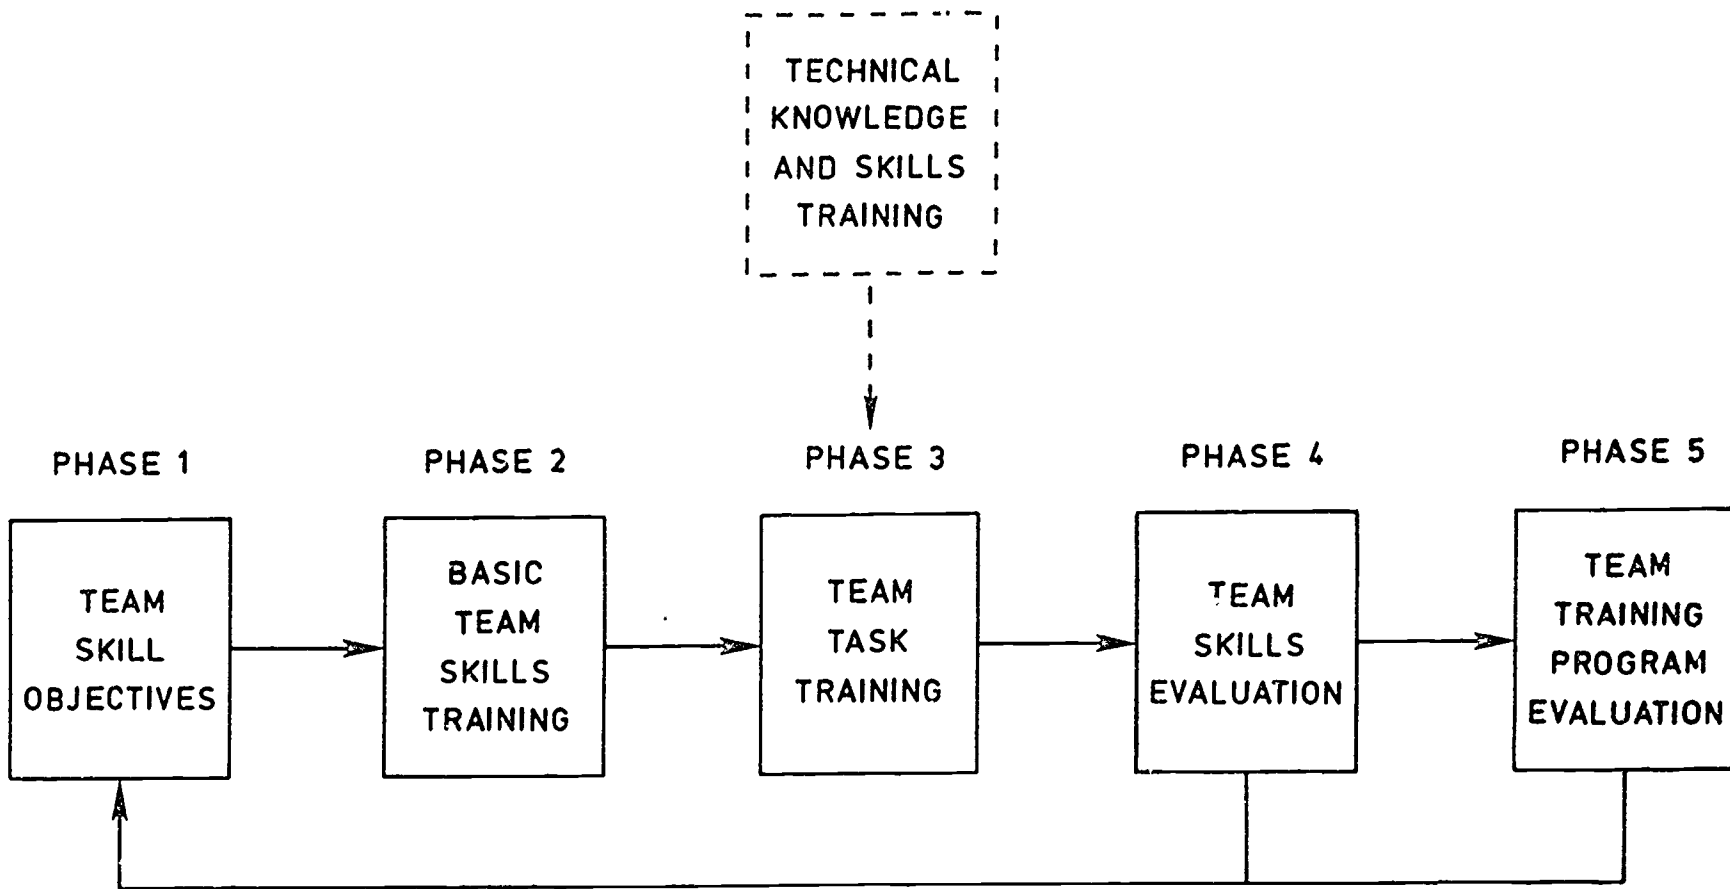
TECHNICAL KNOWLEDGE AND SKILLS TRAINING

PHASE 1

TEAM SKILL OBJECTIVES

PHASE 2

BASIC TEAM SKILLS TRAINING

PHASE 3

TEAM TASK TRAINING

PHASE 4

TEAM SKILLS EVALUATION

PHASE 5

TEAM TRAINING PROGRAM EVALUATION